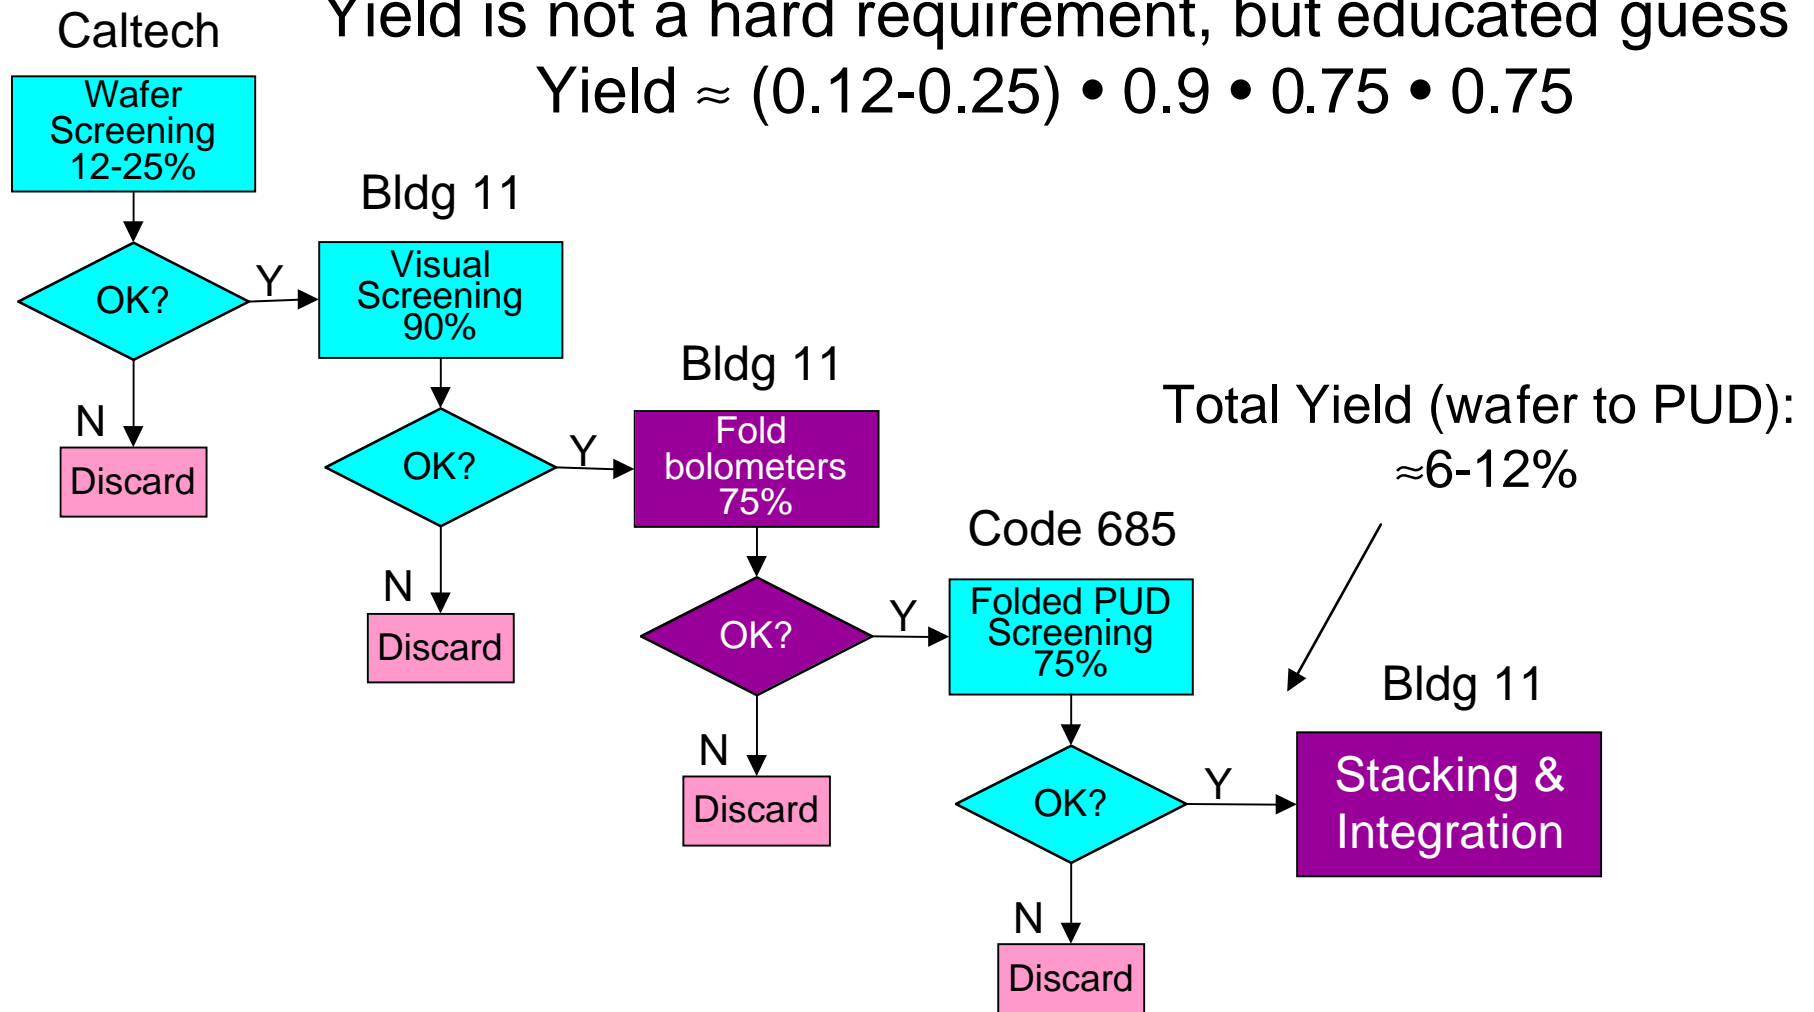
Yield is not a hard requirement, but educated guess

Yield ≈ (0.12-0.25) • 0.9 • 0.75 • 0.75

Caltech

Wafer Screening 12-25%

OK?

Y

N

Discard

Bldg 11

Visual Screening 90%

OK?

Y

N

Discard

Bldg 11

Fold bolometers 75%

OK?

Y

N

Discard

Code 685

Folded PUD Screening 75%

OK?

Y

N

Discard

Total Yield (wafer to PUD): ≈6-12%

Bldg 11

Stacking & Integration